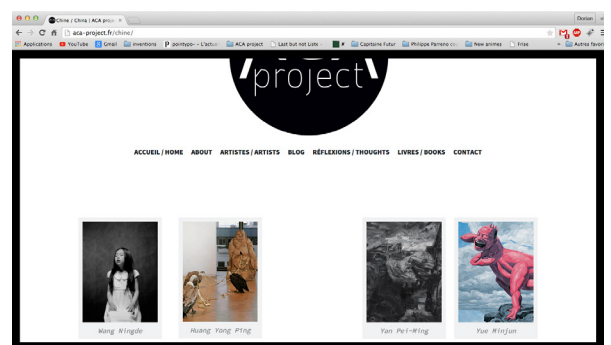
Chine / China | ACA proj ×

Dorian

aca-project.fr/chine/

Applications YouTube Gmail inventions pointypo- - L'actu ACA project Last but not Liste Capitaine Futur Philippe Parreno co New animes Free Autres favoris

project

ACCUEIL / HOME ABOUT ARTISTES / ARTISTS BLOG RÉFLEXIONS / THOUGHTS LIVRES / BOOKS CONTACT

Wang Ningde

Huang Yong Ping

Yan Pei-Ming

Yue Minjun